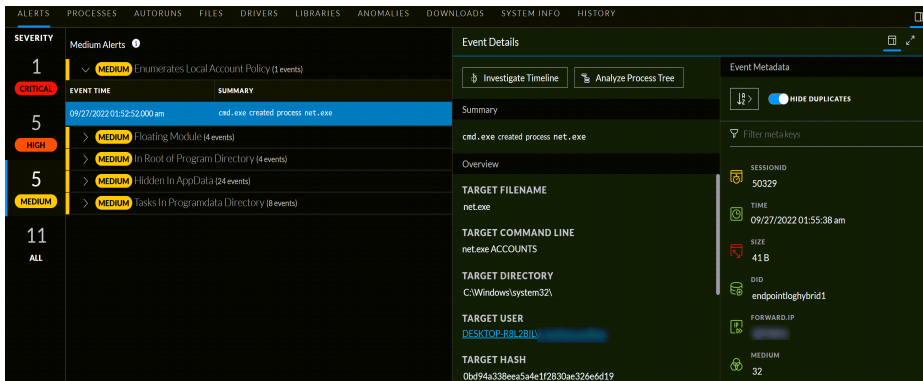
ALERTS PROCESSES AUTORUNS FILES DRIVERS LIBRARIES ANOMALIES DOWNLOADS SYSTEM INFO HISTORY

SEVERITY

1
CRITICAL

5
HIGH

5
MEDIUM

11
ALL

Medium Alerts

MEDIUM Enumerates Local Account Policy (1 events)

| EVENT TIME | SUMMARY |
|---|---|
| 09/27/2022 01:52:52.000 am | cmd.exe created process net.exe |

MEDIUM Floating Module (4 events)

MEDIUM In Root of Program Directory (4 events)

MEDIUM Hidden In AppData (24 events)

MEDIUM Tasks In Programdata Directory (8 events)

Event Details

Investigate Timeline
Analyze Process Tree

Summary

cmd.exe created process net.exe

Overview

TARGET FILENAME
net.exe

TARGET COMMAND LINE
net.exe ACCOUNTS

TARGET DIRECTORY
C:\Windows\system32\

TARGET USER
DESKTOP-R8L2BIL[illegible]

TARGET HASH
0bd94a338eea5a4e1f2830ae326e6d19

Event Metadata

HIDE DUPLICATES

Filter meta keys

SESSIONID
50329

TIME
09/27/2022 01:55:38 am

SIZE
41 B

DID
endpointloghybrid1

FORWARD.IP
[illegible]

MEDIUM
32